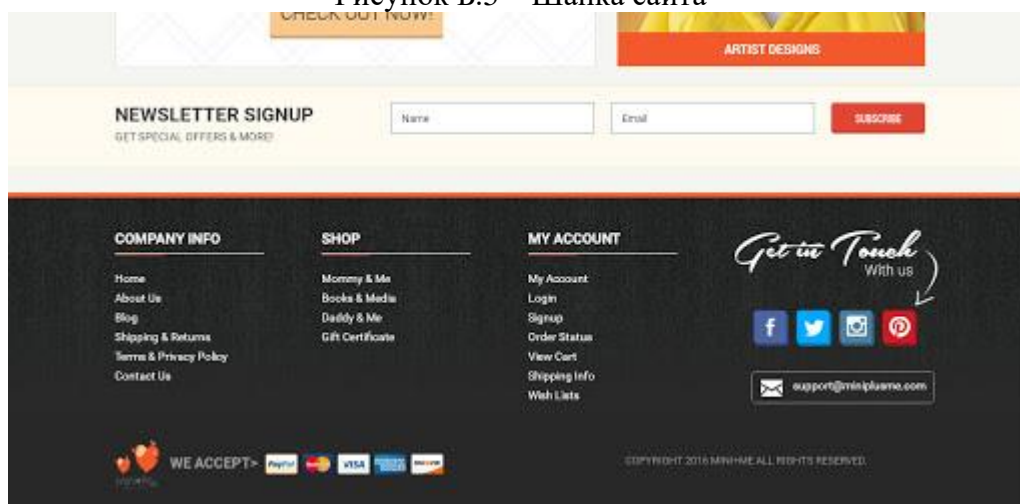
Рисунок В.5 – Шапка сайта

CHECK OUT NOW!

ARTIST DESIGNS

NEWSLETTER SIGNUP
GET SPECIAL OFFERS & MORE!

Name

Email

SUBSCRIBE

COMPANY INFO
Home
About Us
Blog
Shipping & Returns
Terms & Privacy Policy
Contact Us

SHOP
Mommy & Me
Books & Media
Daddy & Me
Gift Certificate

MY ACCOUNT
My Account
Login
Signup
Order Status
View Cart
Shipping Info
Wish Lists

Get in Touch
With us

support@minipluame.com

WE ACCEPT> PayPal VISA

COPYRIGHT 2016 MINIME ALL RIGHTS RESERVED.